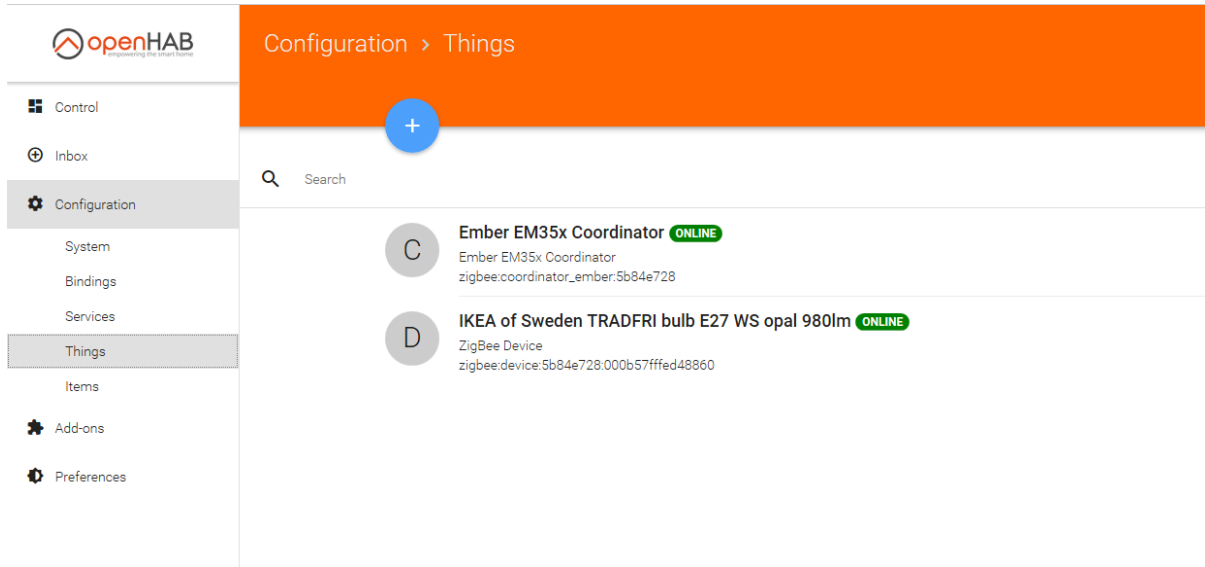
openHAB
empowering the smart home

Control
Inbox
Configuration
System
Bindings
Services
Things
Items
Add-ons
Preferences

Configuration > Things

+

Search

C
Ember EM35x Coordinator ONLINE
Ember EM35x Coordinator
zigbee:coordinator_ember:5b84e728

D
IKEA of Sweden TRADFRI bulb E27 WS opal 980lm ONLINE
ZigBee Device
zigbee:device:5b84e728:000b57fffed48860